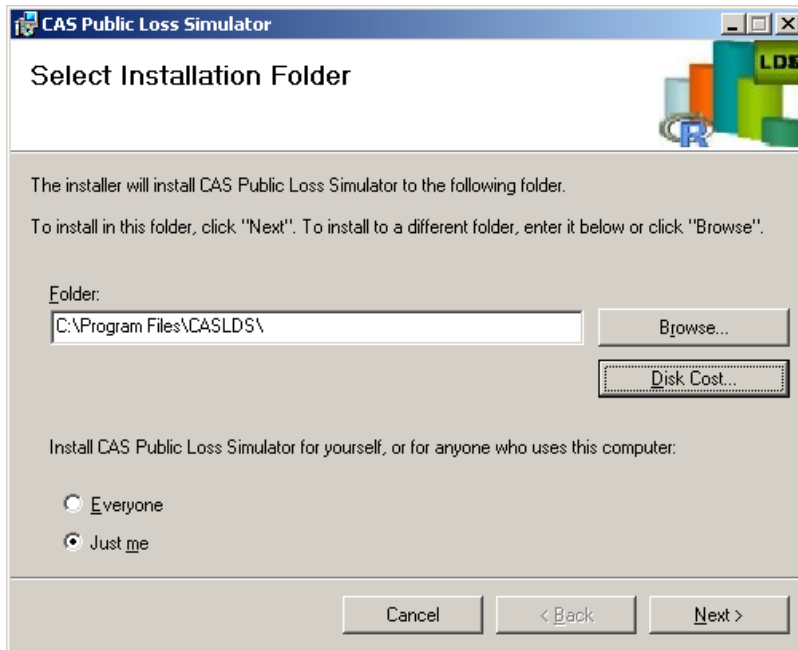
CAS Public Loss Simulator

Select Installation Folder

LDS

R

The installer will install CAS Public Loss Simulator to the following folder.

To install in this folder, click "Next". To install to a different folder, enter it below or click "Browse".

Folder:

C:\Program Files\CASLDS\

Browse...

Disk Cost...

Install CAS Public Loss Simulator for yourself, or for anyone who uses this computer:

Everyone

Just me

Cancel

< Back

Next >